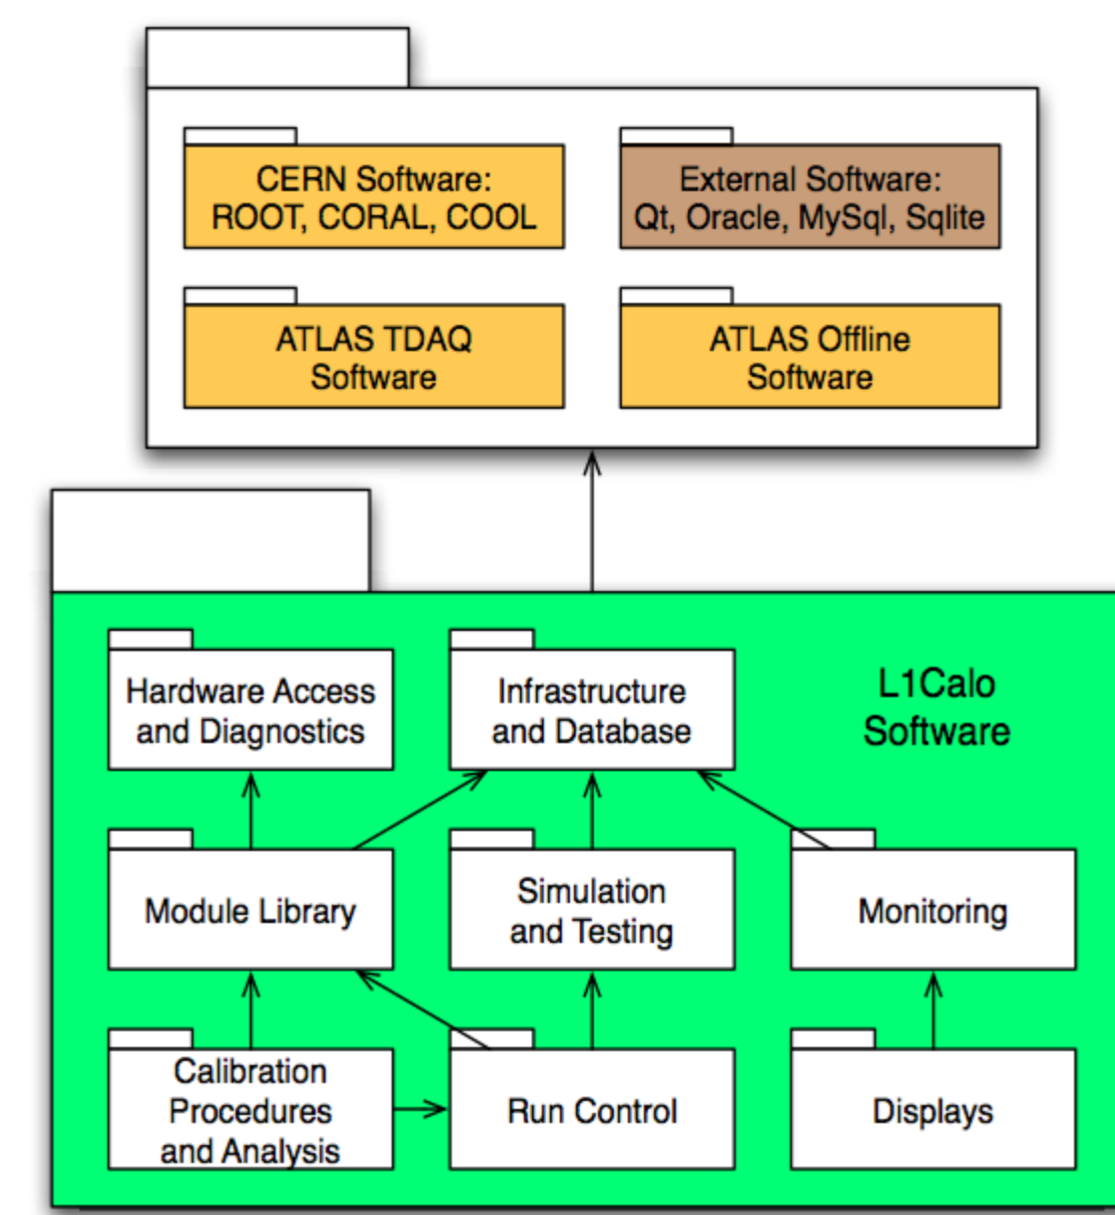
CERN Software:
ROOT, CORAL, COOL

External Software:
Qt, Oracle, MySql, Sqlite

ATLAS TDAQ
Software

ATLAS Offline
Software

Hardware Access
and Diagnostics

Infrastructure
and Database

L1Calo
Software

Module Library

Simulation
and Testing

Monitoring

Calibration
Procedures
and Analysis

Run Control

Displays